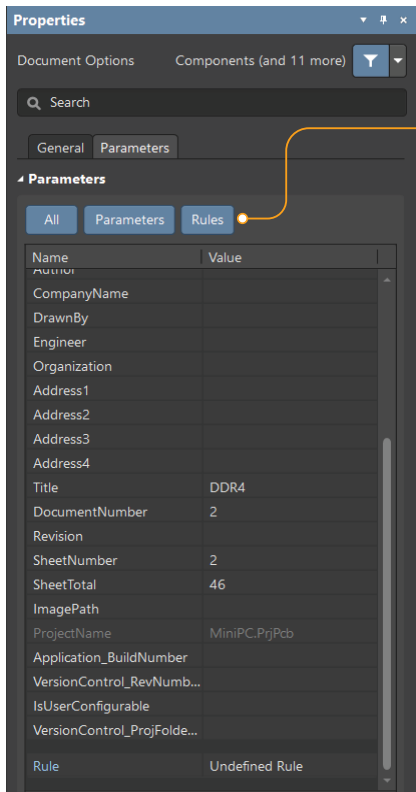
Properties

Document Options    Components (and 11 more)

Search

General | Parameters

Parameters

All | Parameters | Rules

| Name | Value |
|---|---|
| Author | |
| CompanyName | |
| DrawnBy | |
| Engineer | |
| Organization | |
| Address1 | |
| Address2 | |
| Address3 | |
| Address4 | |
| Title | DDR4 |
| DocumentNumber | 2 |
| Revision | |
| SheetNumber | 2 |
| SheetTotal | 46 |
| ImagePath | |
| ProjectName | MiniPC.PrjPcb |
| Application_BuildNumber | |
| VersionControl_RevNumb... | |
| IsUserConfigurable | |
| VersionControl_ProjFolde... | |
| Rule | Undefined Rule |